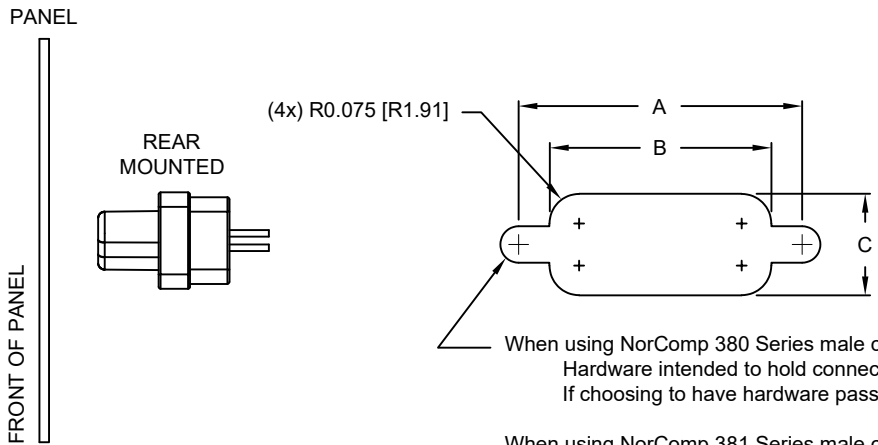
PANEL

REAR MOUNTED

FRONT OF PANEL

(4x) R0.075 [R1.91]

A

B

C

When using NorComp 380 Series male c
Hardware intended to hold connec
If choosing to have hardware pass

When using NorComp 381 Series male c